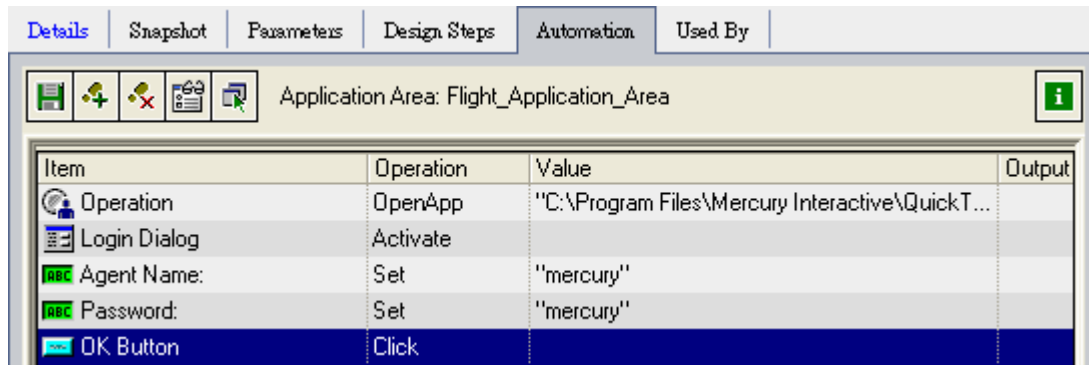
Details | Snapshot | Parameters | Design Steps | Automation | Used By

Application Area: Flight_Application_Area

| Item | Operation | Value | Output |
|---|---|---|---|
| Operation | OpenApp | "C:\Program Files\Mercury Interactive\QuickT... | |
| Login Dialog | Activate | | |
| Agent Name: | Set | "mercury" | |
| Password: | Set | "mercury" | |
| OK Button | Click | | |